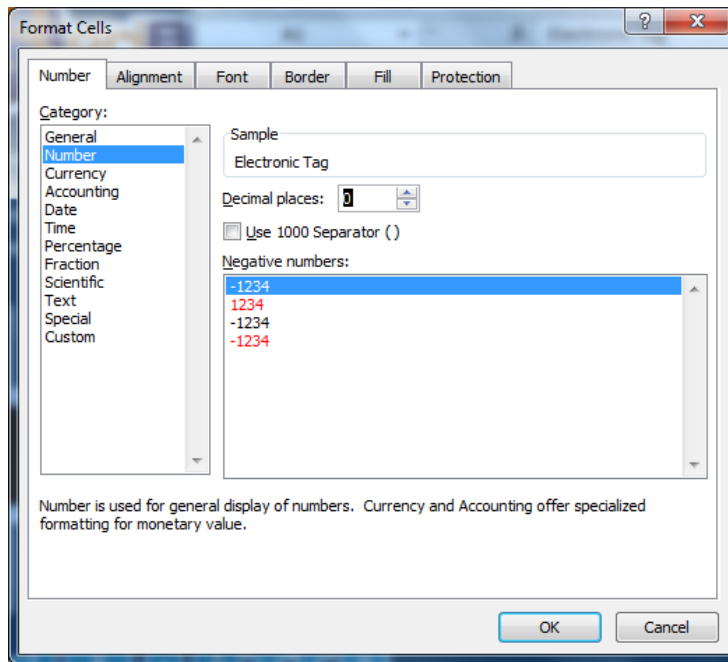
Format Cells

?
X

Number
Alignment
Font
Border
Fill
Protection

Category:
General
Number
Currency
Accounting
Date
Time
Percentage
Fraction
Scientific
Text
Special
Custom

Sample
Electronic Tag

Decimal places: 0

Use 1000 Separator ( )

Negative numbers:
-1234
1234
-1234
-1234

Number is used for general display of numbers. Currency and Accounting offer specialized formatting for monetary value.

OK
Cancel